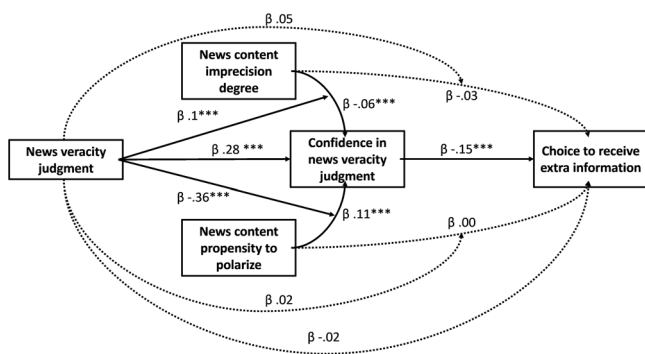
β .05

News content imprecision degree

β .1***

β -.06***

β -.03

News veracity judgment

β .28 ***

Confidence in news veracity judgment

β -.15***

Choice to receive extra information

β -.36***

β .11***

News content propensity to polarize

β .00

β .02

β -.02